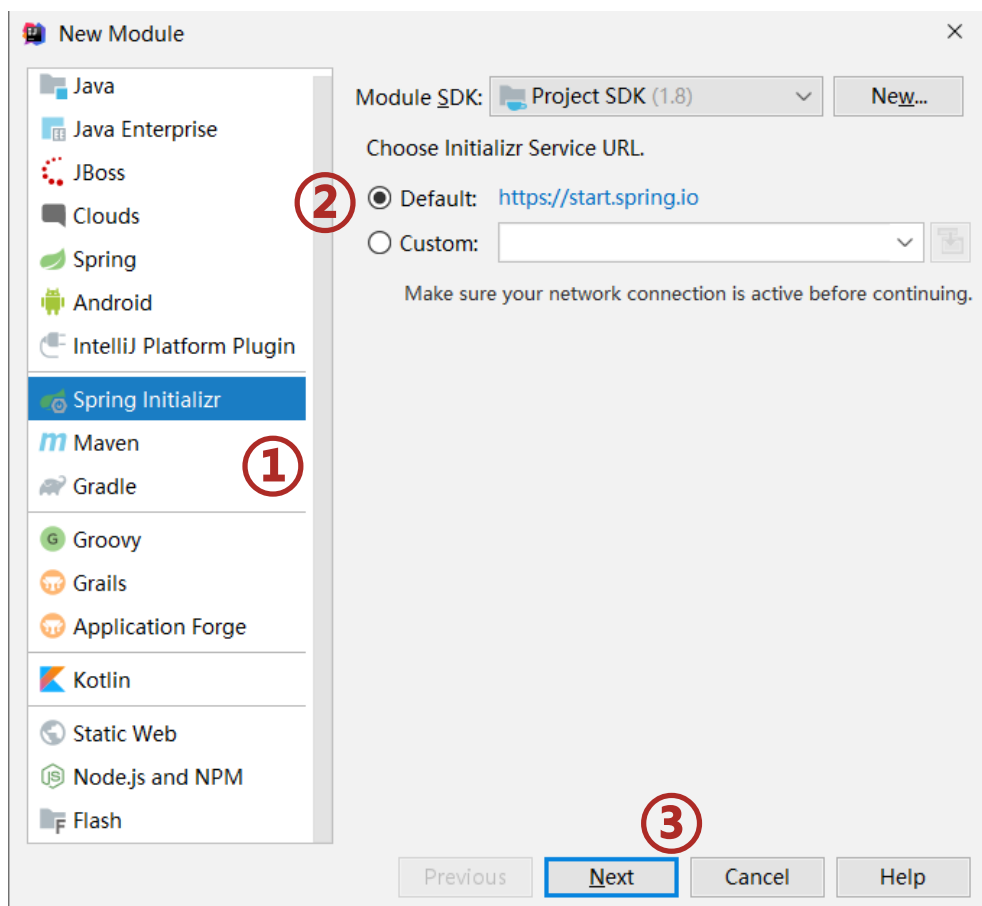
New Module
×

Java
Java Enterprise
JBoss
Clouds
Spring
Android
IntelliJ Platform Plugin
Spring Initializr
Maven
Gradle
Groovy
Grails
Application Forge
Kotlin
Static Web
Node.js and NPM
Flash

①

Module SDK: Project SDK (1.8)
New...

Choose Initializr Service URL.

②

Default: https://start.spring.io
Custom:

Make sure your network connection is active before continuing.

③

Previous
Next
Cancel
Help